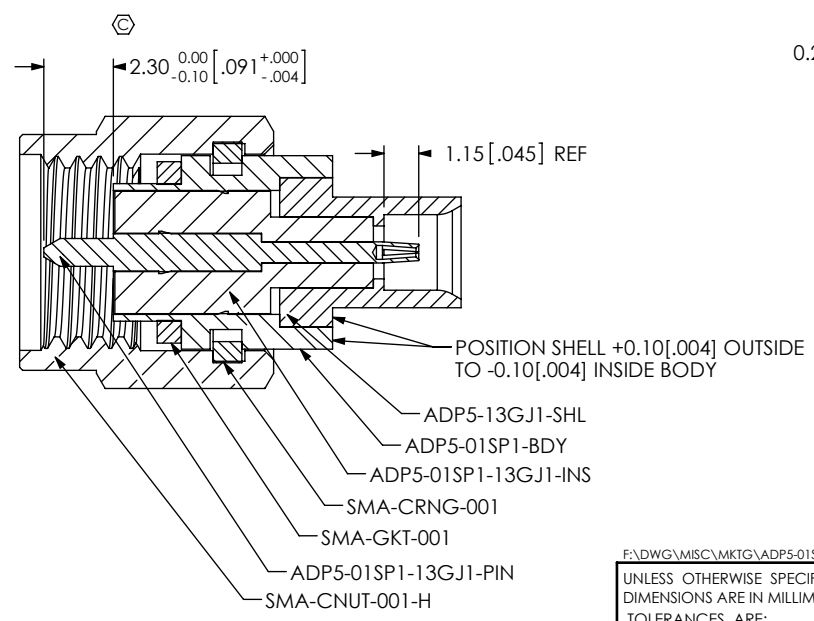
Ⓒ

$2.30^{0.00}_{-0.10}\left[.091^{+.000}_{-.004}\right]$

0.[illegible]

1.15[.045] REF

POSITION SHELL +0.10[.004] OUTSIDE TO -0.10[.004] INSIDE BODY

ADP5-13GJ1-SHL

ADP5-01SP1-BDY

ADP5-01SP1-13GJ1-INS

SMA-CRNG-001

SMA-GKT-001

ADP5-01SP1-13GJ1-PIN

SMA-CNUT-001-H

F:\DWG\MISC\MKTG\ADP5-01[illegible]

UNLESS OTHERWISE SPECIF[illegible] DIMENSIONS ARE IN MILLIM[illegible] TOLERANCES ARE: